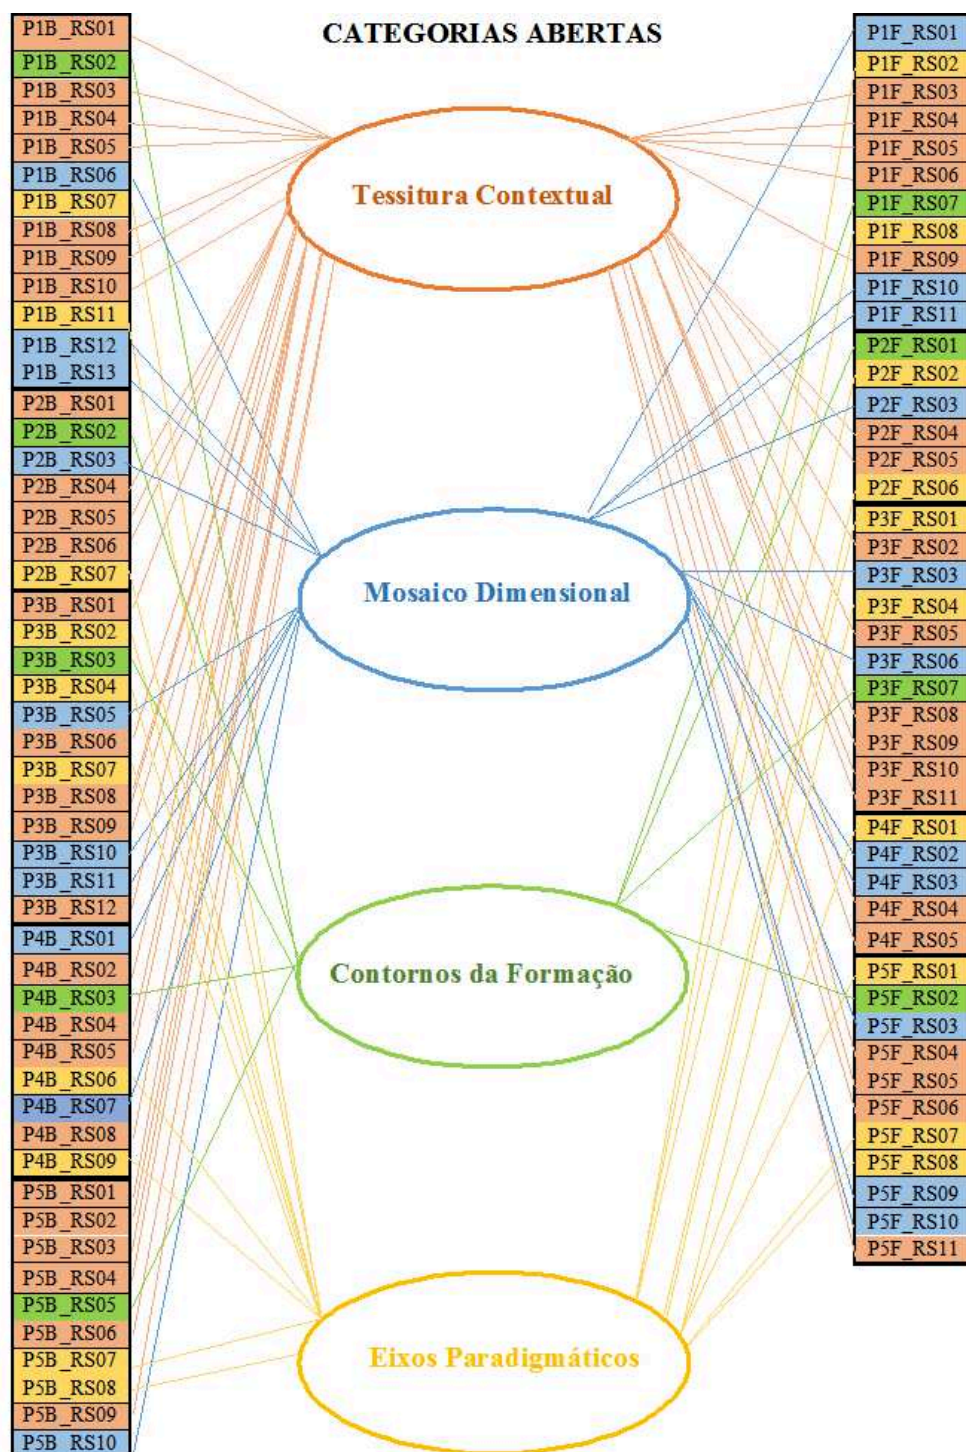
CATEGORIAS ABERTAS

P1B_RS01
P1B_RS02
P1B_RS03
P1B_RS04
P1B_RS05
P1B_RS06
P1B_RS07
P1B_RS08
P1B_RS09
P1B_RS10
P1B_RS11
P1B_RS12
P1B_RS13
P2B_RS01
P2B_RS02
P2B_RS03
P2B_RS04
P2B_RS05
P2B_RS06
P2B_RS07
P3B_RS01
P3B_RS02
P3B_RS03
P3B_RS04
P3B_RS05
P3B_RS06
P3B_RS07
P3B_RS08
P3B_RS09
P3B_RS10
P3B_RS11
P3B_RS12
P4B_RS01
P4B_RS02
P4B_RS03
P4B_RS04
P4B_RS05
P4B_RS06
P4B_RS07
P4B_RS08
P4B_RS09
P5B_RS01
P5B_RS02
P5B_RS03
P5B_RS04
P5B_RS05
P5B_RS06
P5B_RS07
P5B_RS08
P5B_RS09
P5B_RS10

Tessitura Contextual

Mosaico Dimensional

Contornos da Formação

Eixos Paradigmáticos

P1F_RS01
P1F_RS02
P1F_RS03
P1F_RS04
P1F_RS05
P1F_RS06
P1F_RS07
P1F_RS08
P1F_RS09
P1F_RS10
P1F_RS11
P2F_RS01
P2F_RS02
P2F_RS03
P2F_RS04
P2F_RS05
P2F_RS06
P3F_RS01
P3F_RS02
P3F_RS03
P3F_RS04
P3F_RS05
P3F_RS06
P3F_RS07
P3F_RS08
P3F_RS09
P3F_RS10
P3F_RS11
P4F_RS01
P4F_RS02
P4F_RS03
P4F_RS04
P4F_RS05
P5F_RS01
P5F_RS02
P5F_RS03
P5F_RS04
P5F_RS05
P5F_RS06
P5F_RS07
P5F_RS08
P5F_RS09
P5F_RS10
P5F_RS11